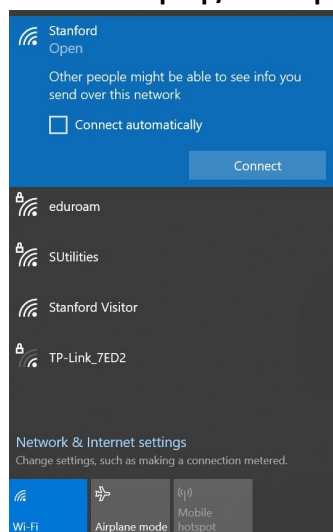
Stanford
Open

Other people might be able to see info you send over this network

Connect automatically

Connect

eduroam

SUtilities

Stanford Visitor

TP-Link_7ED2

Network & Internet settings
Change settings, such as making a connection metered.

Wi-Fi

Airplane mode

Mobile hotspot